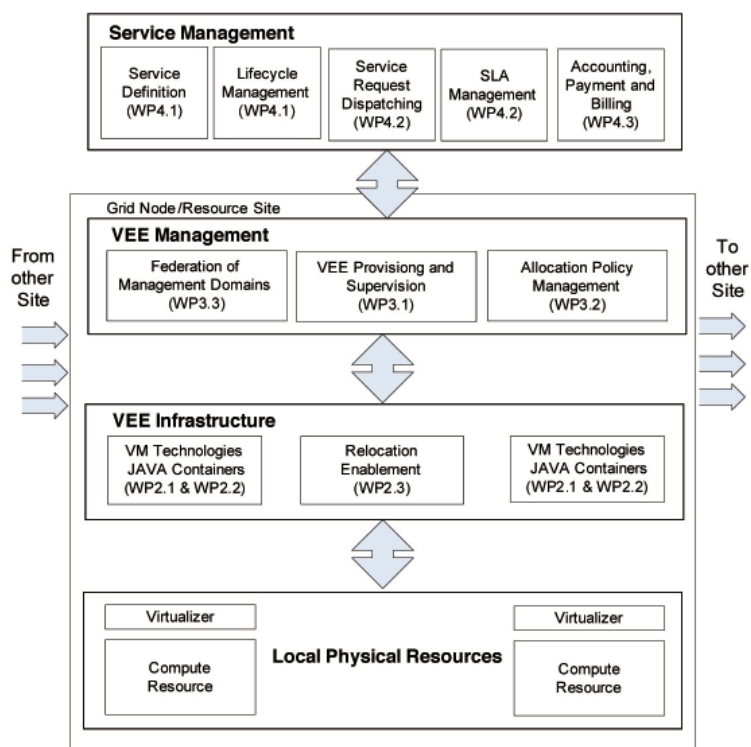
Service Management

Service Definition (WP4.1)

Lifecycle Management (WP4.1)

Service Request Dispatching (WP4.2)

SLA Management (WP4.2)

Accounting, Payment and Billing (WP4.3)

Grid Node/Resource Site

From other Site

To other Site

VEE Management

Federation of Management Domains (WP3.3)

VEE Provisiong and Supervision (WP3.1)

Allocation Policy Management (WP3.2)

VEE Infrastructure

VM Technologies JAVA Containers (WP2.1 & WP2.2)

Relocation Enablement (WP2.3)

VM Technologies JAVA Containers (WP2.1 & WP2.2)

Virtualizer

Compute Resource

Local Physical Resources

Virtualizer

Compute Resource